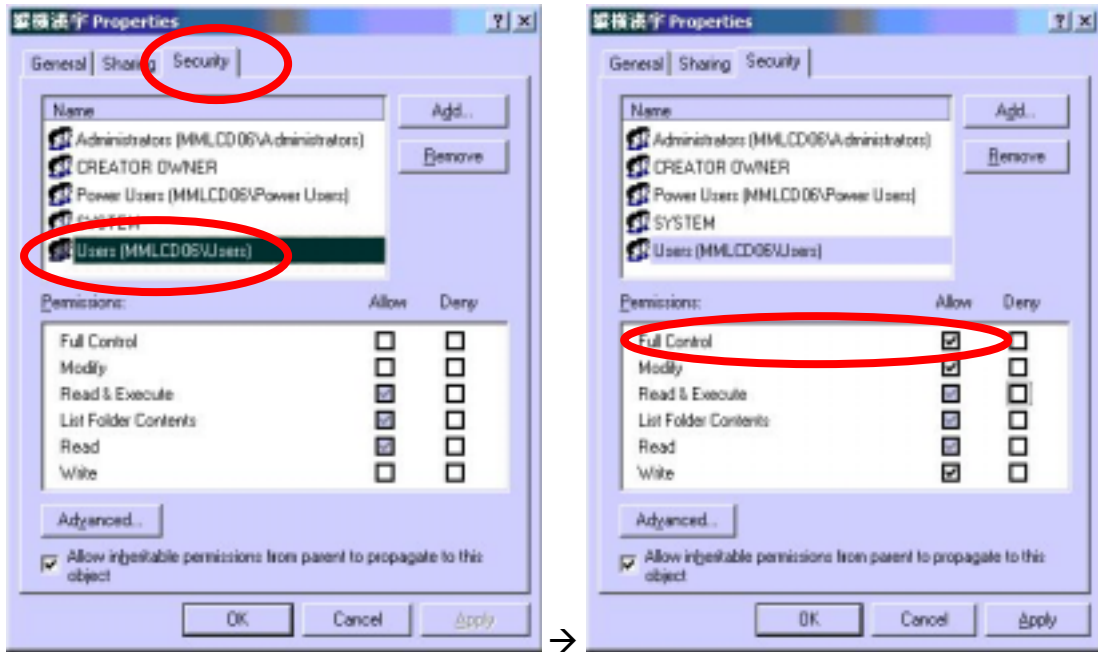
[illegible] Properties

General | Sharing | Security

Name
Administrators (MMLCD06\Administrators)
CREATOR OWNER
Power Users (MMLCD06\Power Users)
SYSTEM
Users (MMLCD06\Users)

Add...
Remove

Permissions: Allow Deny
Full Control
Modify
Read & Execute
List Folder Contents
Read
Write

Advanced...

Allow inheritable permissions from parent to propagate to this object

OK Cancel Apply

→

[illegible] Properties

General | Sharing | Security

Name
Administrators (MMLCD06\Administrators)
CREATOR OWNER
Power Users (MMLCD06\Power Users)
SYSTEM
Users (MMLCD06\Users)

Add...
Remove

Permissions: Allow Deny
Full Control
Modify
Read & Execute
List Folder Contents
Read
Write

Advanced...

Allow inheritable permissions from parent to propagate to this object

OK Cancel Apply